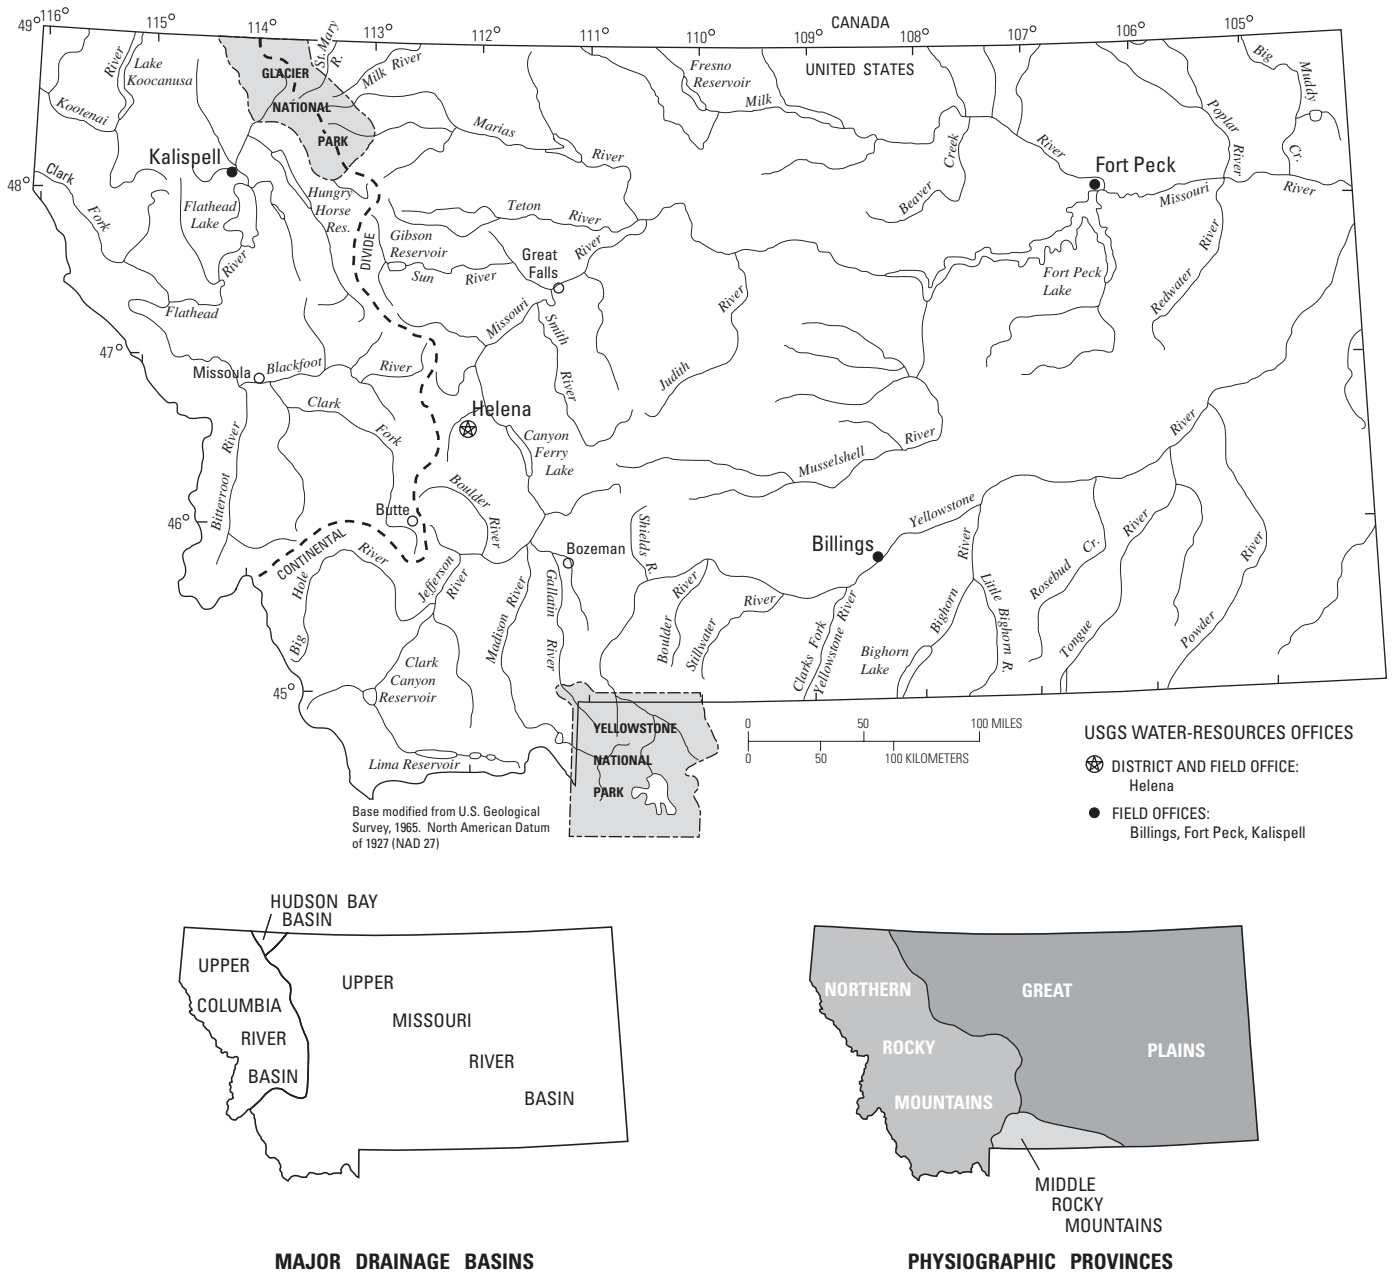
49° 116° 115° 114° 113° 112° 111° 110° 109° 108° 107° 106° 105°

CANADA
UNITED STATES

GLACIER NATIONAL PARK

St. Mary R.
Milk River
River
Lake Koocanusa
Kootenai
Kalispell
48°
Clark Fork
Flathead Lake
River
Flathead
Hungry Horse Res.
DIVIDE
Gibson Reservoir
Sun River
Marias River
Teton River
Great Falls
River
Missouri
Smith River
Fresno Reservoir
Milk
River
Beaver Creek
Fort Peck
Missouri
River
Poplar River
Big Muddy Cr.
Redwater River
Fort Peck Lake
River
Judith
47°
Missoula
Blackfoot
River
Clark Fork
Helena
Canyon Ferry Lake
Musselshell
River
River
Bitterroot River
46°
Butte
Boulder River
CONTINENTAL
Big Hole River
Jefferson River
Madison River
Gallatin River
Bozeman
Shields R.
Boulder River
Stillwater River
Billings
Yellowstone
Clarks Fork Yellowstone River
Bighorn River
Bighorn Lake
Little Bighorn R.
Rosebud Cr.
Tongue River
Powder River
River
45°
Clark Canyon Reservoir
Lima Reservoir

YELLOWSTONE NATIONAL PARK

0 50 100 MILES
0 50 100 KILOMETERS

USGS WATER-RESOURCES OFFICES
DISTRICT AND FIELD OFFICE: Helena
FIELD OFFICES: Billings, Fort Peck, Kalispell

Base modified from U.S. Geological Survey, 1965. North American Datum of 1927 (NAD 27)

HUDSON BAY BASIN
UPPER COLUMBIA RIVER BASIN
UPPER MISSOURI RIVER BASIN

MAJOR DRAINAGE BASINS

NORTHERN ROCKY MOUNTAINS
GREAT PLAINS
MIDDLE ROCKY MOUNTAINS

PHYSIOGRAPHIC PROVINCES